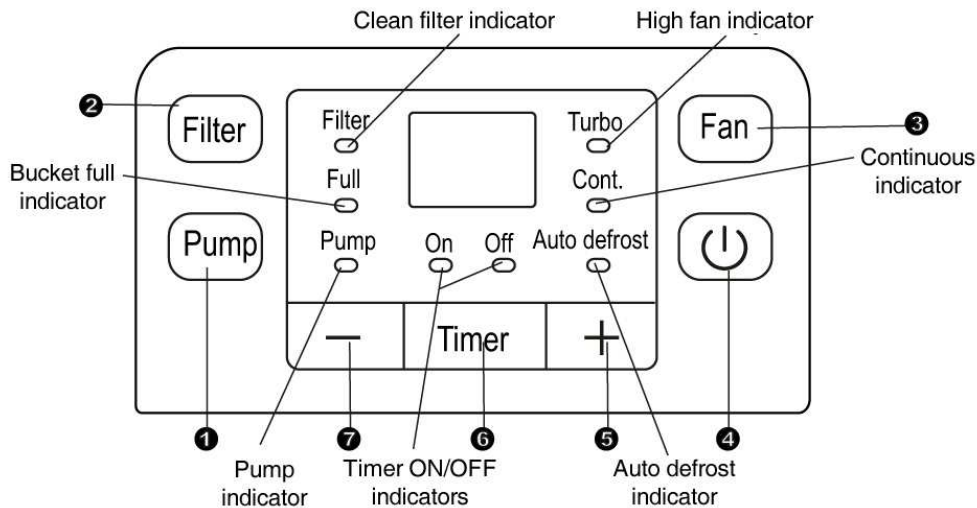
Clean filter indicator

High fan indicator

❷

Filter

Filter

Turbo

Fan

❸

Bucket full indicator

Full

Cont.

Continuous indicator

Pump

Pump

On

Off

Auto defrost

−

Timer

+

❶

❼

❻

❺

❹

Pump indicator

Timer ON/OFF indicators

Auto defrost indicator